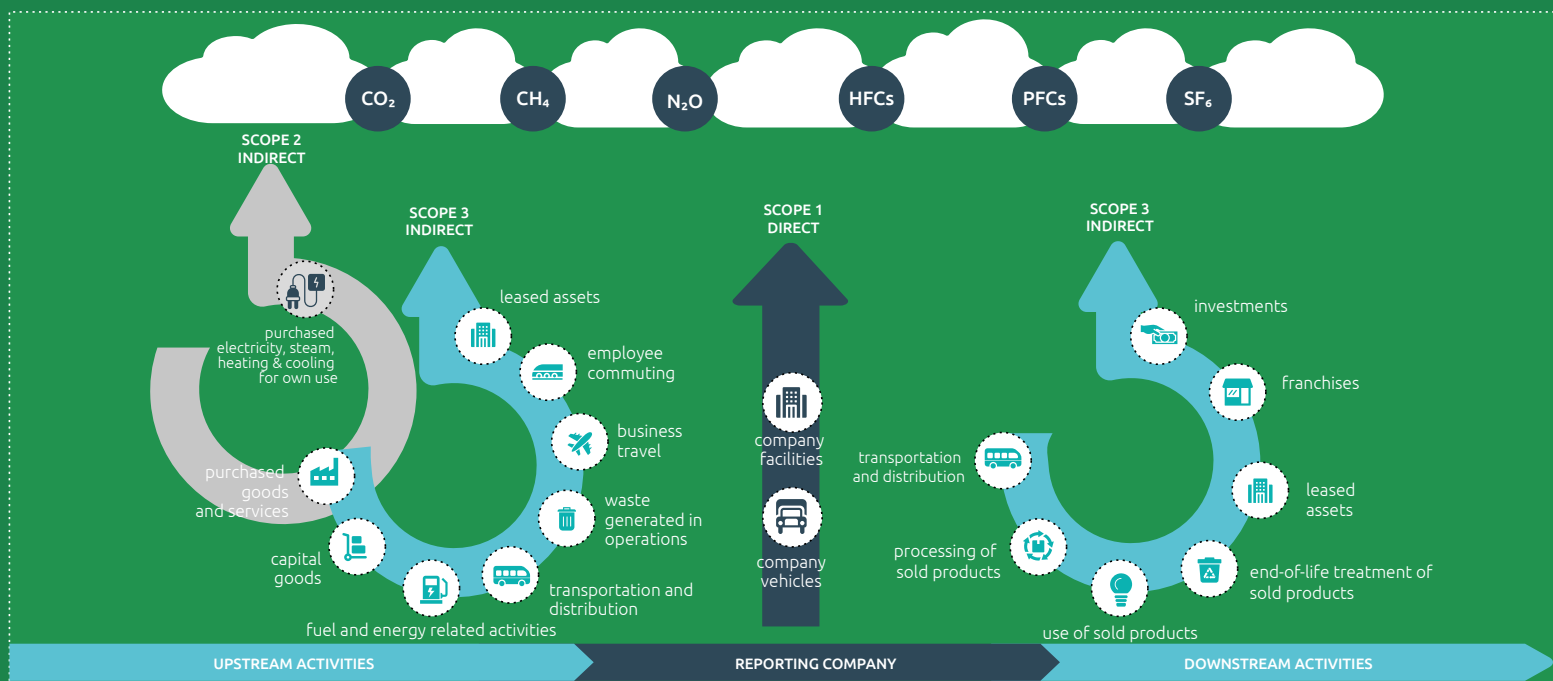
$CO_2$ $CH_4$ $N_2O$ HFCs PFCs $SF_6$

SCOPE 2 INDIRECT

purchased electricity, steam, heating & cooling for own use

purchased goods and services

SCOPE 3 INDIRECT

leased assets

employee commuting

business travel

waste generated in operations

transportation and distribution

fuel and energy related activities

capital goods

SCOPE 1 DIRECT

company facilities

company vehicles

SCOPE 3 INDIRECT

investments

franchises

leased assets

end-of-life treatment of sold products

use of sold products

processing of sold products

transportation and distribution

UPSTREAM ACTIVITIES

REPORTING COMPANY

DOWNSTREAM ACTIVITIES